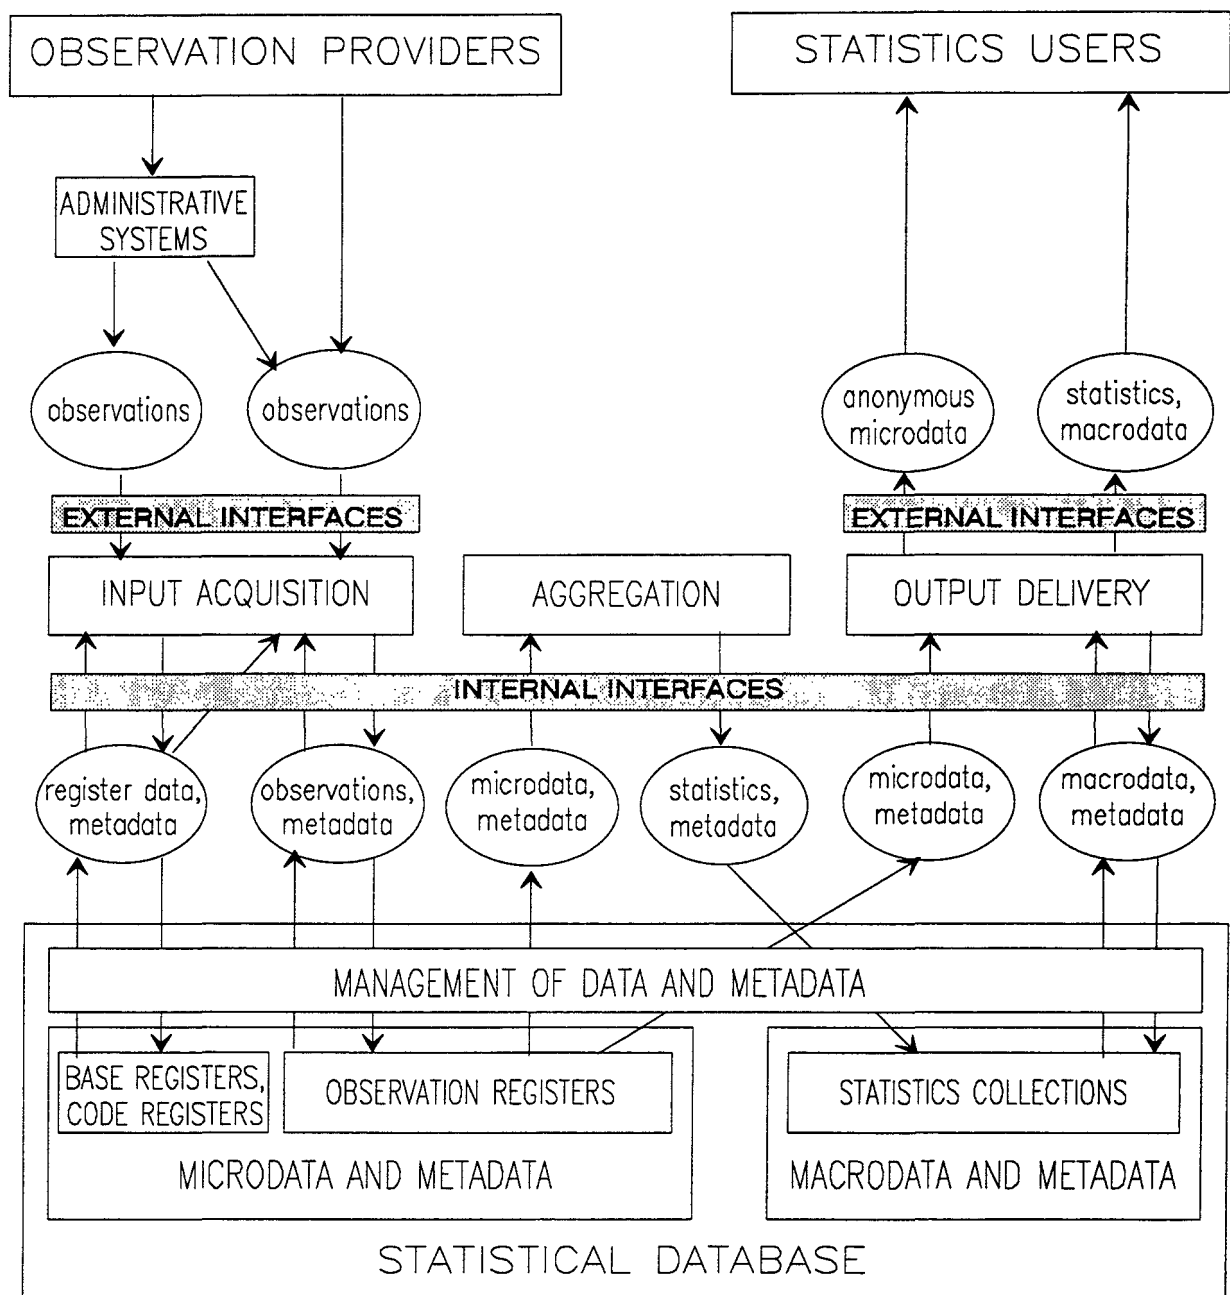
OBSERVATION PROVIDERS

STATISTICS USERS

ADMINISTRATIVE SYSTEMS

observations

observations

anonymous microdata

statistics, macrodata

EXTERNAL INTERFACES

EXTERNAL INTERFACES

INPUT ACQUISITION

AGGREGATION

OUTPUT DELIVERY

INTERNAL INTERFACES

register data, metadata

observations, metadata

microdata, metadata

statistics, metadata

microdata, metadata

macrodata, metadata

MANAGEMENT OF DATA AND METADATA

BASE REGISTERS, CODE REGISTERS

OBSERVATION REGISTERS

MICRODATA AND METADATA

STATISTICS COLLECTIONS

MACRODATA AND METADATA

STATISTICAL DATABASE